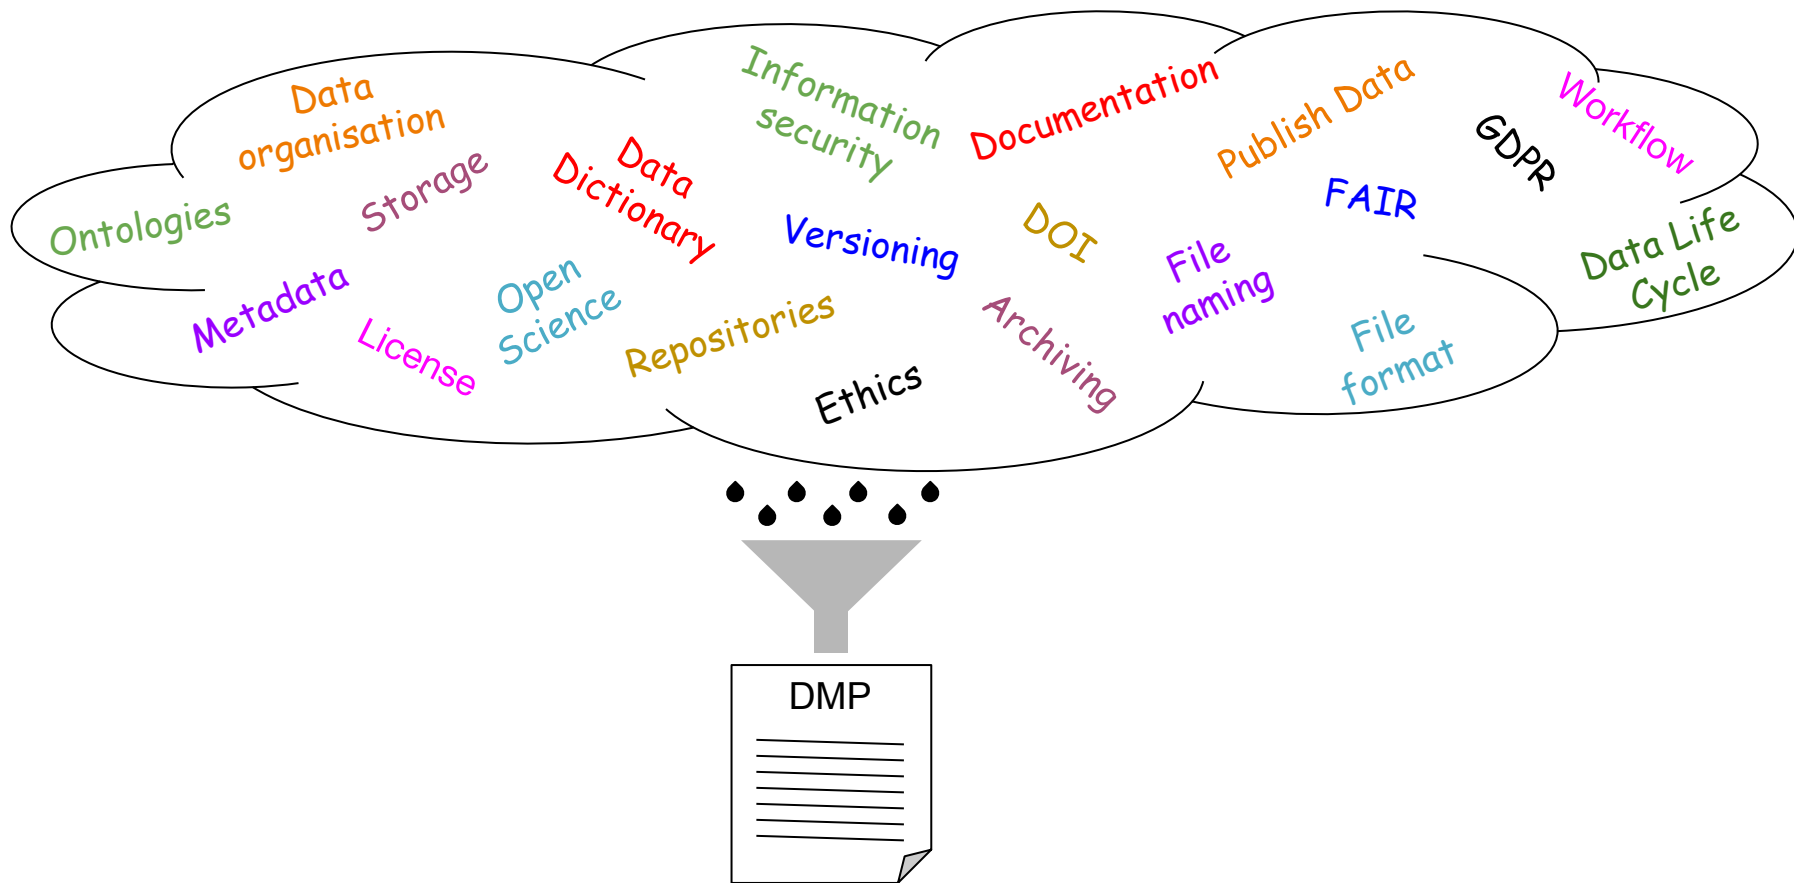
Data organisation

Information security

Documentation

Publish Data

Workflow

GDPR

Ontologies

Storage

Data Dictionary

Versioning

DOI

FAIR

Data Life Cycle

Metadata

License

Open Science

Repositories

Archiving

File naming

File format

Ethics

DMP